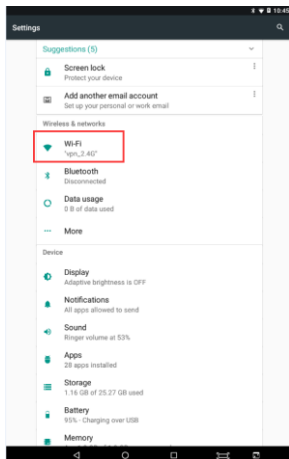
10:45

Settings

Suggestions (5)

Screen lock
Protect your device

Add another email account
Set up your personal or work email

Wireless & networks

Wi-Fi
"vpn_2.4G"

Bluetooth
Disconnected

Data usage
0 B of data used

More

Device

Display
Adaptive brightness is OFF

Notifications
All apps allowed to send

Sound
Ringer volume at 53%

Apps
28 apps installed

Storage
1.16 GB of 25.27 GB used

Battery
95% - Charging over USB

Memory
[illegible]